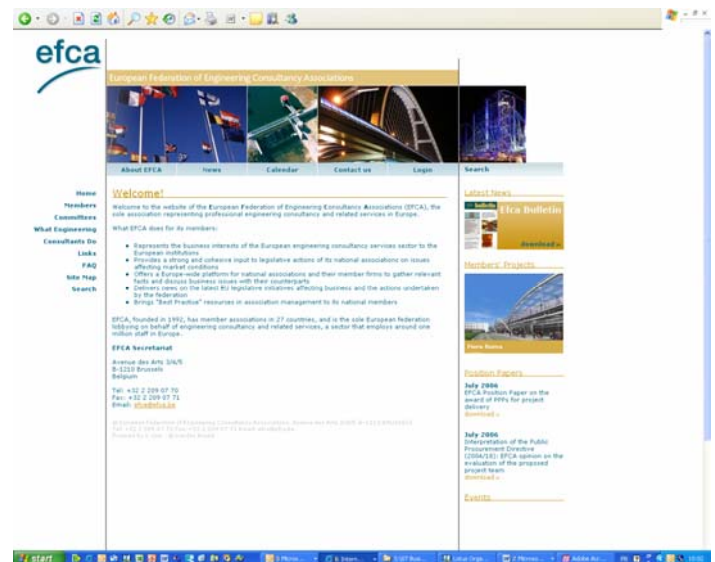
efca

European Federation of Engineering Consultancy Associations

About EFCA | News | Calendar | Contact us | Login

Search

Home
Members
Committees
What Engineering Consultants Do
Links
FAQ
Site Map
Search

Welcome!

Welcome to the website of the European Federation of Engineering Consultancy Associations (EFCA), the sole association representing professional engineering consultancy and related services in Europe.

What EFCA does for its members:

- Represents the business interests of the European engineering consultancy services sector to the European institutions
- Provides a strong and cohesive input to legislative actions of its national associations on issues affecting market conditions
- Offers a Europe-wide platform for national associations and their member firms to gather relevant facts and discuss business issues with their counterparts
- Delivers news on the latest EU legislative initiatives affecting business and the actions undertaken by the federation
- Brings "Best Practice" resources in association management to its national members

EFCA, founded in 1992, has member associations in 27 countries, and is the sole European federation lobbying on behalf of engineering consultancy and related services, a sector that employs around one million staff in Europe.

EFCA Secretariat

Avenue des Arts 3/4/5
B-1210 Brussels
Belgium

Tel: +32 2 209 07 70
Fax: +32 2 209 07 71
Email: efca@efca.be

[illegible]

Latest News

Efca Bulletin

Download »

Members' Projects

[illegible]

Position Papers

July 2006
EFCA Position Paper on the award of PPPs for project delivery
Download »

July 2006
Interpretation of the Public Procurement Directive (2004/18): EFCA opinion on the evaluation of the proposed project team
Download »

Events

start